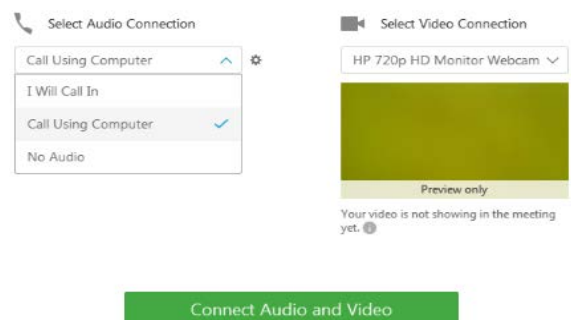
Select Audio Connection

Call Using Computer

I Will Call In

Call Using Computer

No Audio

Select Video Connection

HP 720p HD Monitor Webcam

Preview only

Your video is not showing in the meeting yet.

Connect Audio and Video